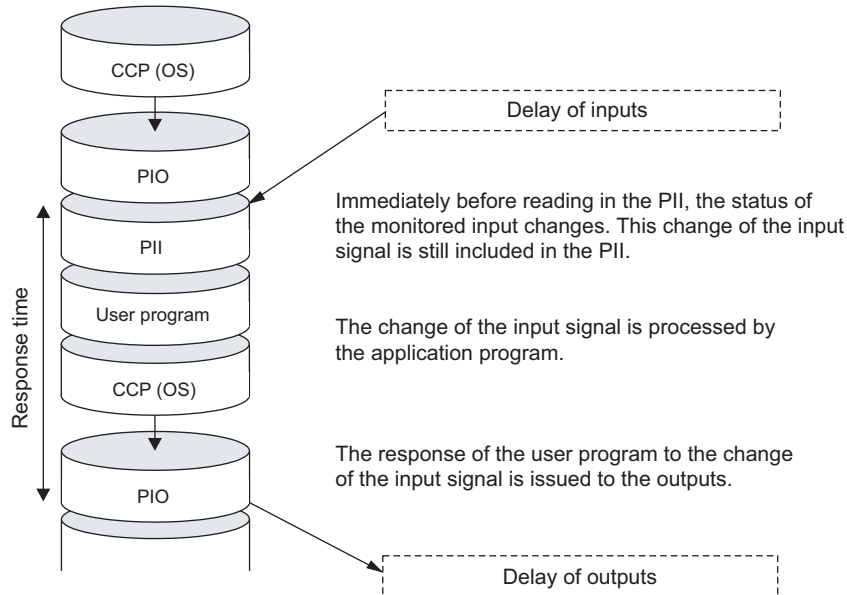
CCP (OS)

PIO

PII

User program

CCP (OS)

PIO

Response time

Delay of inputs

Immediately before reading in the PII, the status of the monitored input changes. This change of the input signal is still included in the PII.

The change of the input signal is processed by the application program.

The response of the user program to the change of the input signal is issued to the outputs.

Delay of outputs